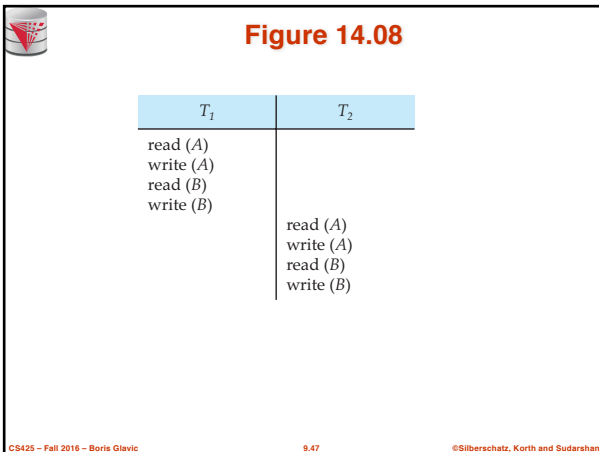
Figure 14.08

| $T_1$ | $T_2$ |
|---|---|
| read ($A$)<br>write ($A$)<br>read ($B$)<br>write ($B$) | |
| | read ($A$)<br>write ($A$)<br>read ($B$)<br>write ($B$) |

CS425 – Fall 2016 – Boris Glavic 9.47 ©Silberschatz, Korth and Sudarshan